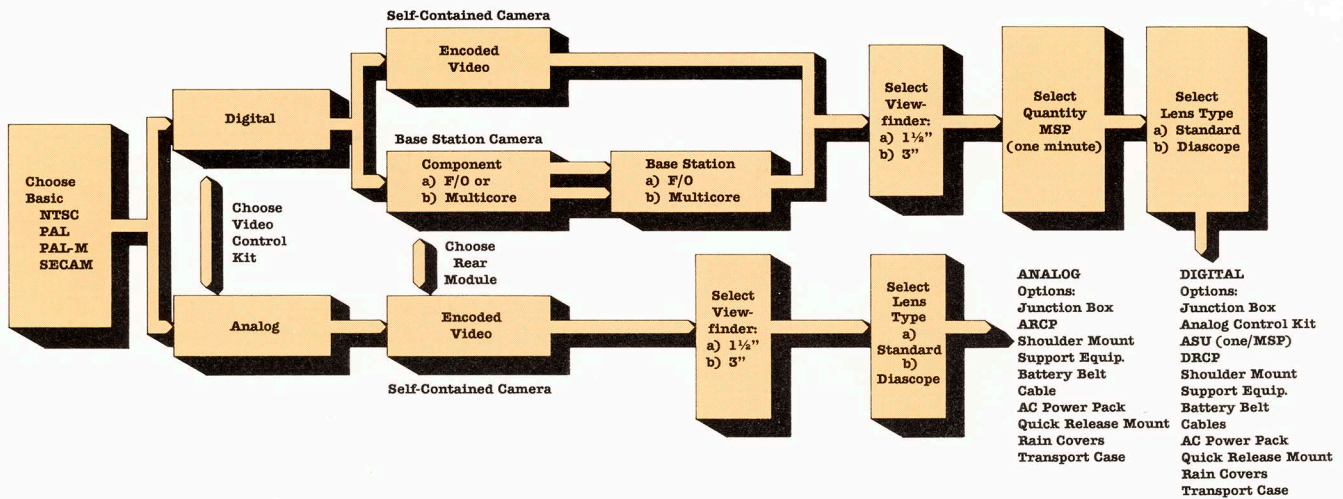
Self-Contained Camera

Choose Basic NTSC PAL PAL-M SECAM

Digital

Encoded Video

Base Station Camera

Component a) F/O or b) Multicore

Base Station a) F/O b) Multicore

Choose Video Control Kit

Select View-finder: a) 1½" b) 3"

Select Quantity MSP (one minute)

Select Lens Type a) Standard b) Diascope

Choose Rear Module

Analog

Encoded Video

Self-Contained Camera

Select View-finder: a) 1½" b) 3"

Select Lens Type a) Standard b) Diascope

ANALOG Options: Junction Box ARCP Shoulder Mount Support Equip. Battery Belt Cable AC Power Pack Quick Release Mount Rain Covers Transport Case

DIGITAL Options: Junction Box Analog Control Kit ASU (one/MSP) DRCP Shoulder Mount Support Equip. Battery Belt Cables AC Power Pack Quick Release Mount Rain Covers Transport Case